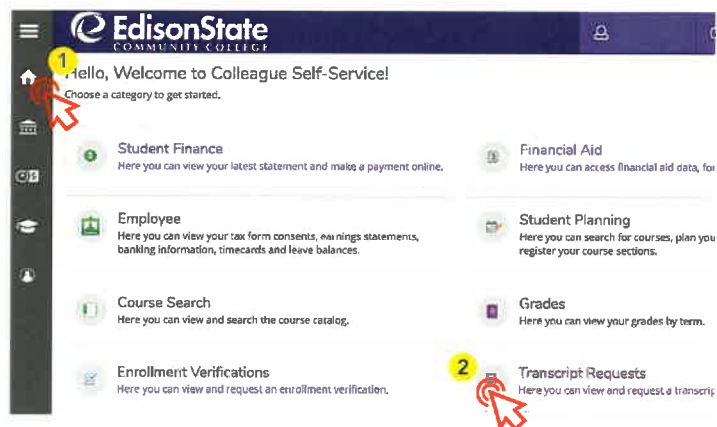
EdisonState
COMMUNITY COLLEGE

1

Hello, Welcome to Colleague Self-Service!
Choose a category to get started.

Student Finance
Here you can view your latest statement and make a payment online.

Financial Aid
Here you can access financial aid data, fo

Employee
Here you can view your tax form consents, earnings statements, banking information, timecards and leave balances.

Student Planning
Here you can search for courses, plan you register your course sections.

Course Search
Here you can view and search the course catalog.

Grades
Here you can view your grades by term.

Enrollment Verifications
Here you can view and request an enrollment verification.

2

Transcript Requests
Here you can view and request a transcrip